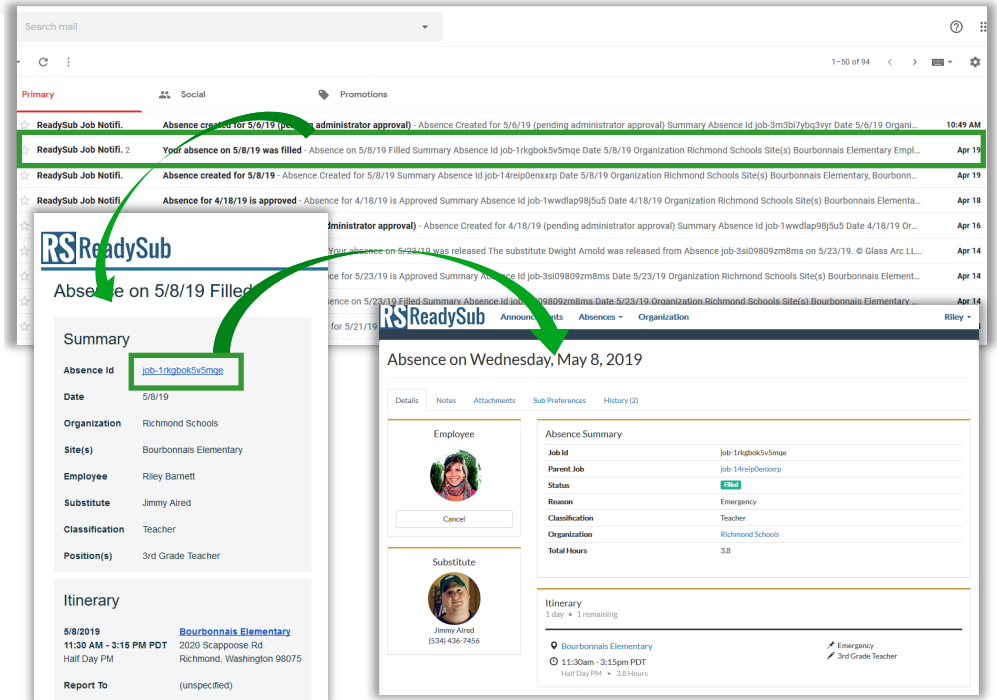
Search mail

1–50 of 94

Primary
Social
Promotions

ReadySub Job Notifi. Absence created for 5/6/19 (pen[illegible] administrator approval) - Absence Created for 5/6/19 (pending administrator approval) Summary Absence Id job-3m3bi7ybq3vyr Date 5/6/19 Organi... 10:49 AM
ReadySub Job Notifi. 2 Your absence on 5/8/19 was filled - Absence on 5/8/19 Filled Summary Absence Id job-1rkgbok5v5mqe Date 5/8/19 Organization Richmond Schools Site(s) Bourbonnais Elementary Empl... Apr 19
ReadySub Job Notifi. Absence created for 5/8/19 - Absence Created for 5/8/19 Summary Absence Id job-14reip0enxxrp Date 5/8/19 Organization Richmond Schools Site(s) Bourbonnais Elementary, Bourbonn... Apr 19
ReadySub Job Notifi. Absence for 4/18/19 is approved - Absence for 4/18/19 is Approved Summary Absence Id job-1wwdlap98j5u5 Date 4/18/19 Organization Richmond Schools Site(s) Bourbonnais Elementa... Apr 18
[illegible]dministrator approval) - Absence Created for 4/18/19 (pending administrator approval) Summary Absence Id job-1wwdlap98j5u5 Date 4/18/19 Organization Richmond Schools Site(s) Bourbonnais Elementary Or... Apr 16
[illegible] Your absence on 5/23/19 was released The substitute Dwight Arnold was released from Absence job-3si09809zm8ms on 5/23/19. © Glass Arc LL... Apr 14
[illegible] - Absence on 5/23/19 is Approved Summary Absence Id job-3si09809zm8ms Date 5/23/19 Organization Richmond Schools Site(s) Bourbonnais Element... Apr 14
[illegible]sence on 5/23/19 Filled Summary Absence Id job-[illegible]09809zm8ms Date 5/23/19 Organization Richmond Schools Site(s) Bourbonnais Elementary ... Apr 14
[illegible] for 5/21/1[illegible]

RS ReadySub

Absence on 5/8/19 Filled

Summary

| | |
|---|---|
| Absence Id | job-1rkgbok5v5mqe |
| Date | 5/8/19 |
| Organization | Richmond Schools |
| Site(s) | Bourbonnais Elementary |
| Employee | Riley Barnett |
| Substitute | Jimmy Alred |
| Classification | Teacher |
| Position(s) | 3rd Grade Teacher |

Itinerary

5/8/2019
11:30 AM - 3:15 PM PDT
Half Day PM
Bourbonnais Elementary
2020 Scappoose Rd.
Richmond, Washington 98075

Report To (unspecified)

RS ReadySub Announcements Absences Organization Riley

Absence on Wednesday, May 8, 2019

Details Notes Attachments Sub Preferences History (2)

Employee
Cancel

Substitute
Jimmy Alred
(534) 436-7456

Absence Summary

| | |
|---|---|
| Job Id | job-1rkgbok5v5mqe |
| Parent Job | job-14reip0enxxrp |
| Status | Filled |
| Reason | Emergency |
| Classification | Teacher |
| Organization | Richmond Schools |
| Total Hours | 3.8 |

Itinerary
1 day • 1 remaining

Bourbonnais Elementary
11:30am - 3:15pm PDT
Half Day PM • 3.8 Hours
Emergency
3rd Grade Teacher